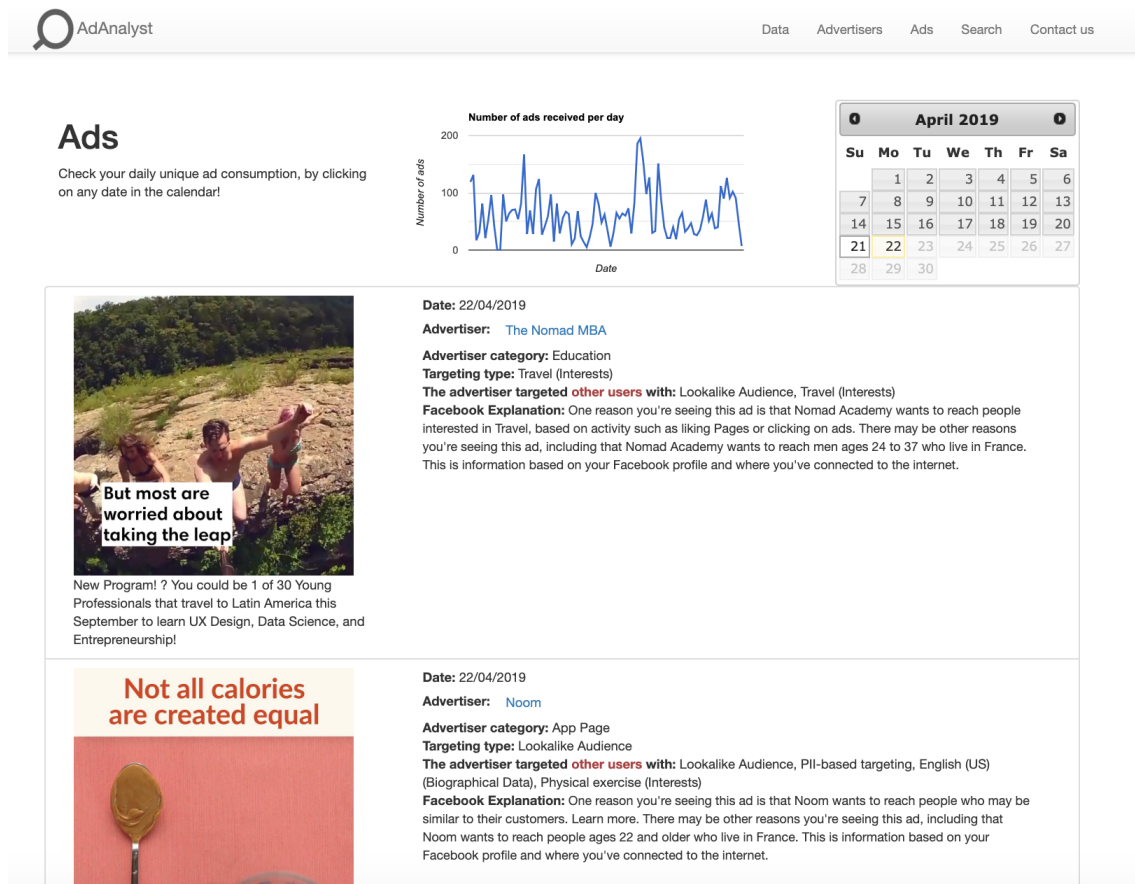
AdAnalyst

Data Advertisers Ads Search Contact us

Ads

Check your daily unique ad consumption, by clicking on any date in the calendar!

Number of ads received per day

200
100
0

Number of ads

Date

April 2019

| Su | Mo | Tu | We | Th | Fr | Sa |
|---|---|---|---|---|---|---|
| | 1 | 2 | 3 | 4 | 5 | 6 |
| 7 | 8 | 9 | 10 | 11 | 12 | 13 |
| 14 | 15 | 16 | 17 | 18 | 19 | 20 |
| 21 | 22 | 23 | 24 | 25 | 26 | 27 |
| 28 | 29 | 30 | | | | |

But most are worried about taking the leap

New Program! ? You could be 1 of 30 Young Professionals that travel to Latin America this September to learn UX Design, Data Science, and Entrepreneurship!

Date: 22/04/2019

Advertiser: The Nomad MBA

Advertiser category: Education
Targeting type: Travel (Interests)
The advertiser targeted other users with: Lookalike Audience, Travel (Interests)
Facebook Explanation: One reason you're seeing this ad is that Nomad Academy wants to reach people interested in Travel, based on activity such as liking Pages or clicking on ads. There may be other reasons you're seeing this ad, including that Nomad Academy wants to reach men ages 24 to 37 who live in France. This is information based on your Facebook profile and where you've connected to the internet.

Not all calories are created equal

Date: 22/04/2019

Advertiser: Noom

Advertiser category: App Page
Targeting type: Lookalike Audience
The advertiser targeted other users with: Lookalike Audience, PII-based targeting, English (US) (Biographical Data), Physical exercise (Interests)
Facebook Explanation: One reason you're seeing this ad is that Noom wants to reach people who may be similar to their customers. Learn more. There may be other reasons you're seeing this ad, including that Noom wants to reach people ages 22 and older who live in France. This is information based on your Facebook profile and where you've connected to the internet.